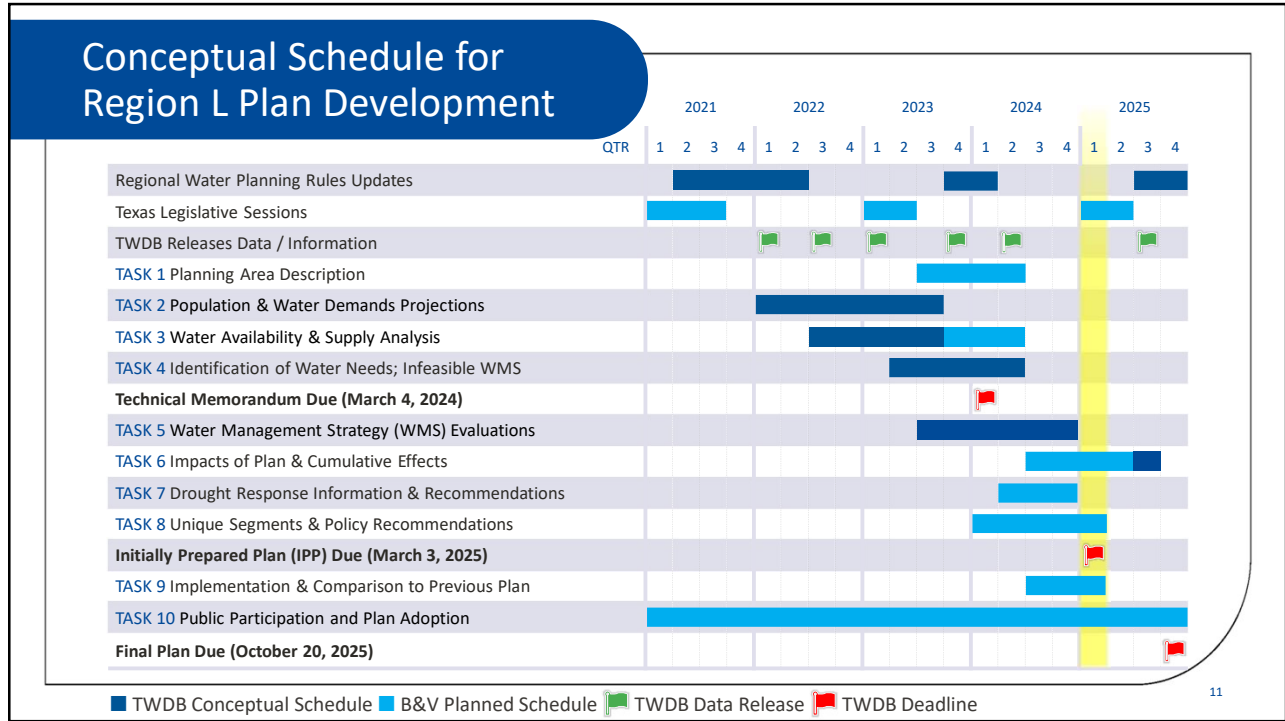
Conceptual Schedule for Region L Plan Development

| | 2021 | | | | 2022 | | | | 2023 | | | | 2024 | | | | 2025 | | | |
|---|---|---|---|---|---|---|---|---|---|---|---|---|---|---|---|---|---|---|---|---|
| QTR | 1 | 2 | 3 | 4 | 1 | 2 | 3 | 4 | 1 | 2 | 3 | 4 | 1 | 2 | 3 | 4 | 1 | 2 | 3 | 4 |
| Regional Water Planning Rules Updates | | | | | | | | | | | | | | | | | | | | |
| Texas Legislative Sessions | | | | | | | | | | | | | | | | | | | | |
| TWDB Releases Data / Information | | | | | | | | | | | | | | | | | | | | |
| TASK 1 Planning Area Description | | | | | | | | | | | | | | | | | | | | |
| TASK 2 Population & Water Demands Projections | | | | | | | | | | | | | | | | | | | | |
| TASK 3 Water Availability & Supply Analysis | | | | | | | | | | | | | | | | | | | | |
| TASK 4 Identification of Water Needs; Infeasible WMS | | | | | | | | | | | | | | | | | | | | |
| Technical Memorandum Due (March 4, 2024) | | | | | | | | | | | | | | | | | | | | |
| TASK 5 Water Management Strategy (WMS) Evaluations | | | | | | | | | | | | | | | | | | | | |
| TASK 6 Impacts of Plan & Cumulative Effects | | | | | | | | | | | | | | | | | | | | |
| TASK 7 Drought Response Information & Recommendations | | | | | | | | | | | | | | | | | | | | |
| TASK 8 Unique Segments & Policy Recommendations | | | | | | | | | | | | | | | | | | | | |
| Initially Prepared Plan (IPP) Due (March 3, 2025) | | | | | | | | | | | | | | | | | | | | |
| TASK 9 Implementation & Comparison to Previous Plan | | | | | | | | | | | | | | | | | | | | |
| TASK 10 Public Participation and Plan Adoption | | | | | | | | | | | | | | | | | | | | |
| Final Plan Due (October 20, 2025) | | | | | | | | | | | | | | | | | | | | |

TWDB Conceptual Schedule B&V Planned Schedule TWDB Data Release TWDB Deadline

11